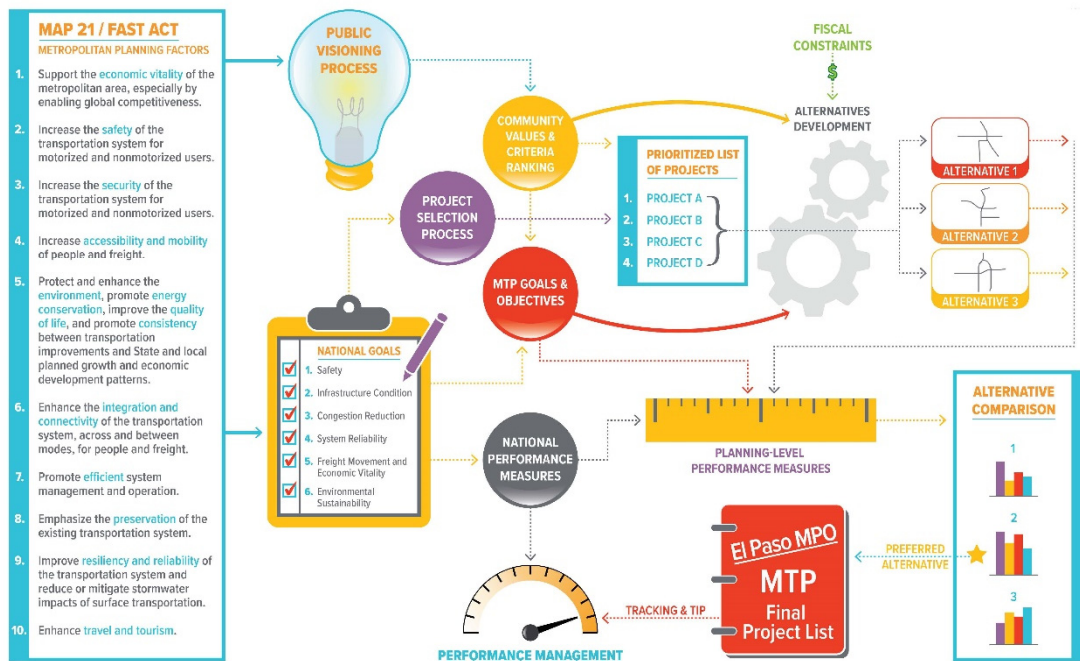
MAP 21 / FAST ACT
METROPOLITAN PLANNING FACTORS

1. Support the economic vitality of the metropolitan area, especially by enabling global competitiveness.

2. Increase the safety of the transportation system for motorized and nonmotorized users.

3. Increase the security of the transportation system for motorized and nonmotorized users.

4. Increase accessibility and mobility of people and freight.

5. Protect and enhance the environment, promote energy conservation, improve the quality of life, and promote consistency between transportation improvements and State and local planned growth and economic development patterns.

6. Enhance the integration and connectivity of the transportation system, across and between modes, for people and freight.

7. Promote efficient system management and operation.

8. Emphasize the preservation of the existing transportation system.

9. Improve resiliency and reliability of the transportation system and reduce or mitigate stormwater impacts of surface transportation.

10. Enhance travel and tourism.

PUBLIC VISIONING PROCESS

FISCAL CONSTRAINTS

$

ALTERNATIVES DEVELOPMENT

COMMUNITY VALUES & CRITERIA RANKING

PRIORITIZED LIST OF PROJECTS
1. PROJECT A
2. PROJECT B
3. PROJECT C
4. PROJECT D

ALTERNATIVE 1
ALTERNATIVE 2
ALTERNATIVE 3

PROJECT SELECTION PROCESS

MTP GOALS & OBJECTIVES

NATIONAL GOALS
1. Safety
2. Infrastructure Condition
3. Congestion Reduction
4. System Reliability
5. Freight Movement and Economic Vitality
6. Environmental Sustainability

NATIONAL PERFORMANCE MEASURES

PLANNING-LEVEL PERFORMANCE MEASURES

ALTERNATIVE COMPARISON
1
2
3

PREFERRED ALTERNATIVE

El Paso MPO
MTP
Final Project List

TRACKING & TIP

PERFORMANCE MANAGEMENT